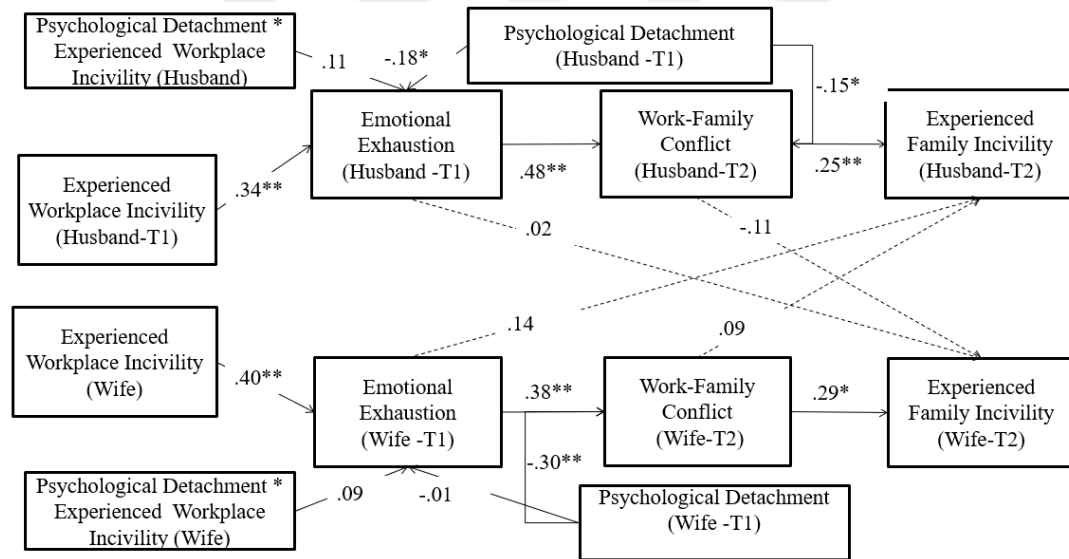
Psychological Detachment * Experienced Workplace Incivility (Husband)

.11

-.18*

Psychological Detachment (Husband -T1)

-.15*

Emotional Exhaustion (Husband -T1)

Work-Family Conflict (Husband-T2)

Experienced Family Incivility (Husband-T2)

Experienced Workplace Incivility (Husband-T1)

.34**

.48**

.25**

.02

-.11

Experienced Workplace Incivility (Wife)

.14

.09

.40**

Emotional Exhaustion (Wife -T1)

.38**

Work-Family Conflict (Wife-T2)

.29*

Experienced Family Incivility (Wife-T2)

-.30**

Psychological Detachment * Experienced Workplace Incivility (Wife)

.09

-.01

Psychological Detachment (Wife -T1)